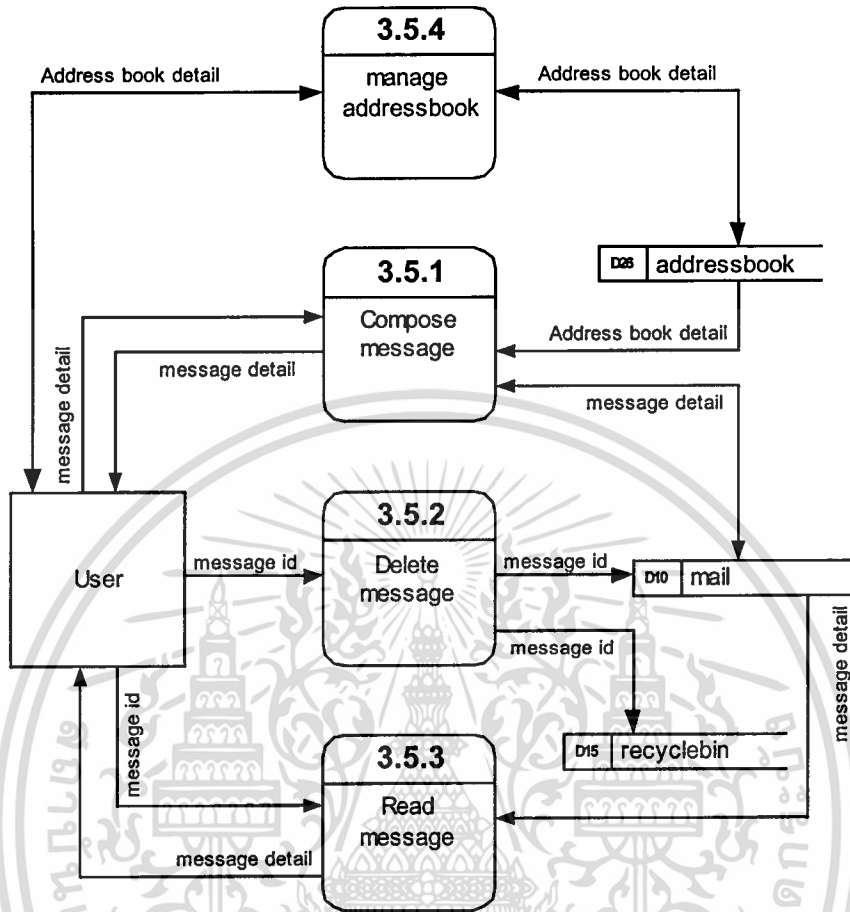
3.5.4
manage addressbook

Address book detail

Address book detail

D26 addressbook

3.5.1
Compose message

message detail

message detail

Address book detail

message detail

User

3.5.2
Delete message

message id

message id

D10 mail

message id

message detail

D15 recyclebin

message id

3.5.3
Read message

message detail